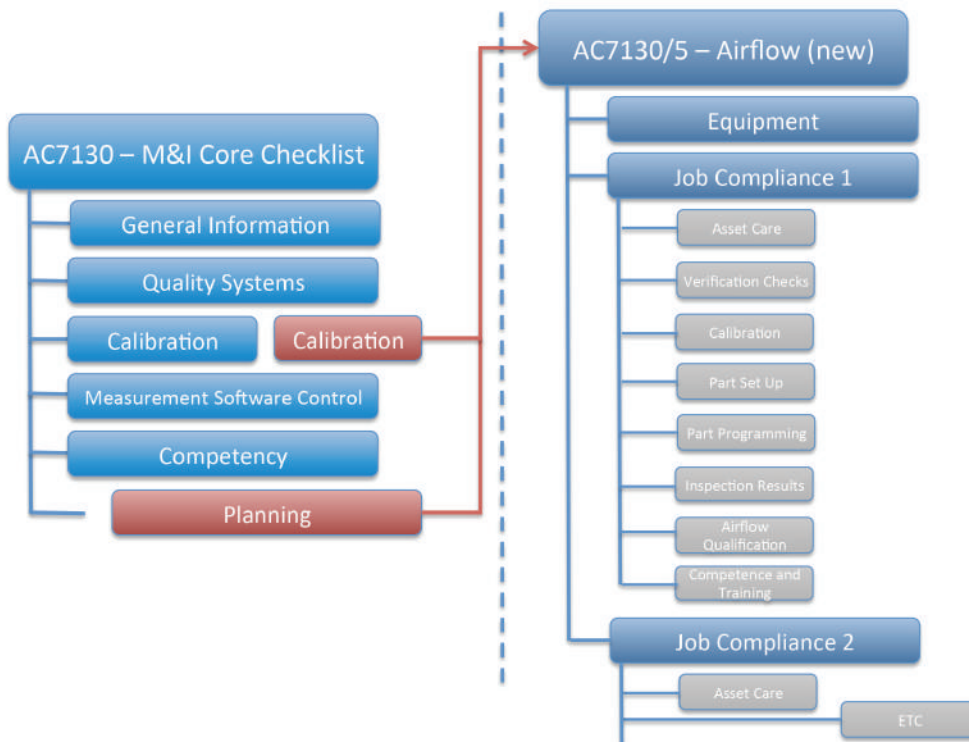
AC7130 – M&I Core Checklist

General Information

Quality Systems

Calibration

Calibration

Measurement Software Control

Competency

Planning

AC7130/5 – Airflow (new)

Equipment

Job Compliance 1

Asset Care

Verification Checks

Calibration

Part Set Up

Part Programming

Inspection Results

Airflow Qualification

Competence and Training

Job Compliance 2

Asset Care

ETC